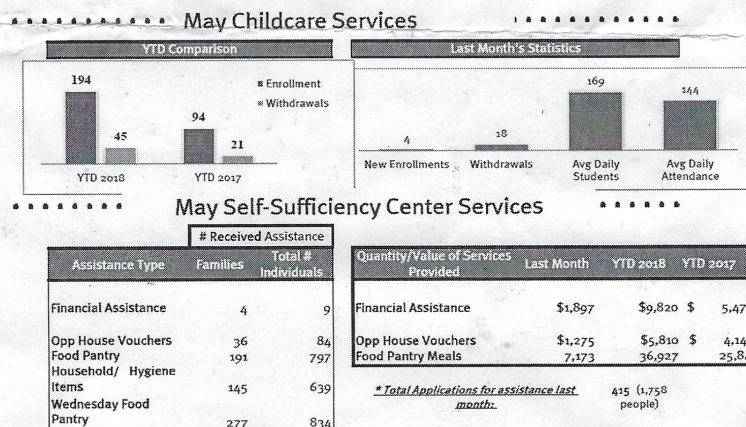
May Childcare Services

YTD Comparison

194
45
94
21
YTD 2018
YTD 2017
Enrollment
Withdrawals

Last Month's Statistics

4
18
169
144
New Enrollments
Withdrawals
Avg Daily Students
Avg Daily Attendance

May Self-Sufficiency Center Services

# Received Assistance

| Assistance Type | Families | Total # Individuals |
|---|---|---|
| Financial Assistance | 4 | 9 |
| Opp House Vouchers | 36 | 84 |
| Food Pantry | 191 | 797 |
| Household/ Hygiene Items | 145 | 639 |
| Wednesday Food Pantry | 277 | 834 |

| Quantity/Value of Services Provided | Last Month | YTD 2018 | YTD 2017 |
|---|---|---|---|
| Financial Assistance | $1,897 | $9,820 | $ 5,47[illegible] |
| Opp House Vouchers | $1,275 | $5,810 | $ 4,14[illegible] |
| Food Pantry Meals | 7,173 | 36,927 | 25,8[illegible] |

* Total Applications for assistance last month: 415 (1,758 people)